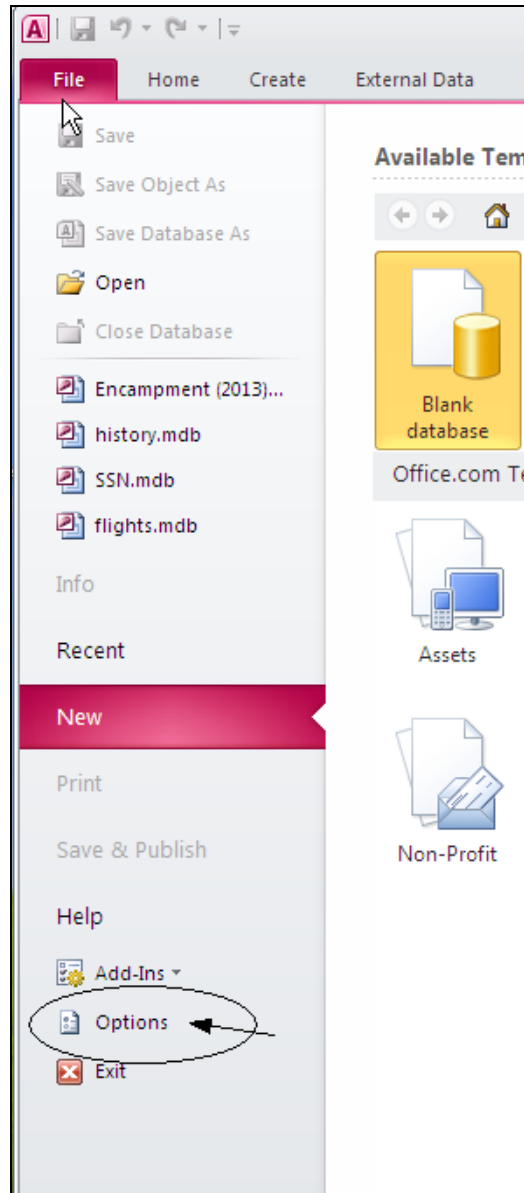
A

File Home Create External Data

Save
Save Object As
Save Database As
Open
Close Database
Encampment (2013)...
history.mdb
SSN.mdb
flights.mdb
Info
Recent
New
Print
Save & Publish
Help
Add-Ins
Options
Exit

Available Tem

Blank database

Office.com Te

Assets

Non-Profit